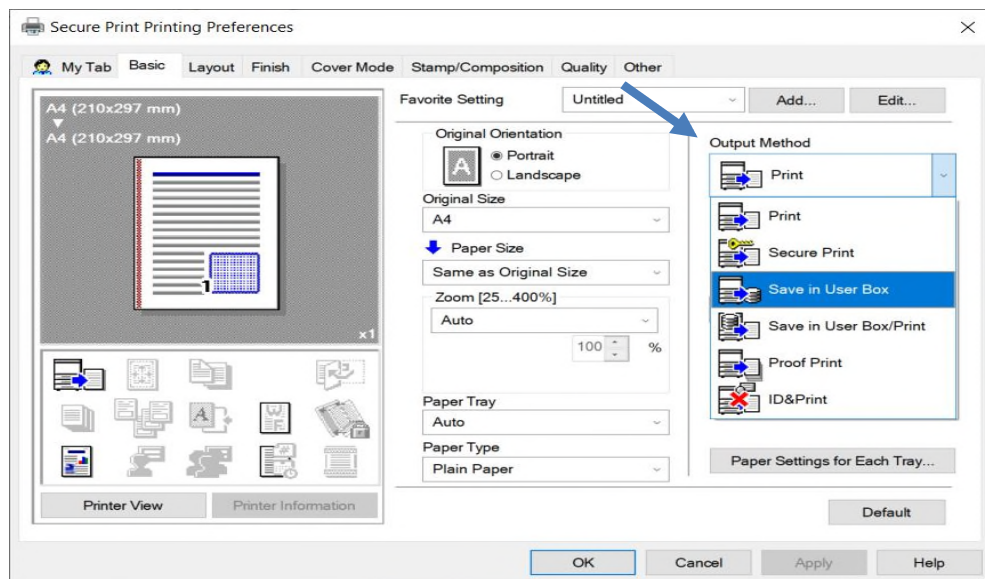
Secure Print Printing Preferences

My Tab Basic Layout Finish Cover Mode Stamp/Composition Quality Other

A4 (210x297 mm)
A4 (210x297 mm)

1

x1

Favorite Setting Untitled Add... Edit...

Original Orientation
Portrait
Landscape

Original Size
A4

Paper Size
Same as Original Size

Zoom [25...400%]
Auto
100 %

Paper Tray
Auto

Paper Type
Plain Paper

Output Method
Print

Print
Secure Print
Save in User Box
Save in User Box/Print
Proof Print
ID&Print

Paper Settings for Each Tray...

Printer View Printer Information

Default

OK Cancel Apply Help